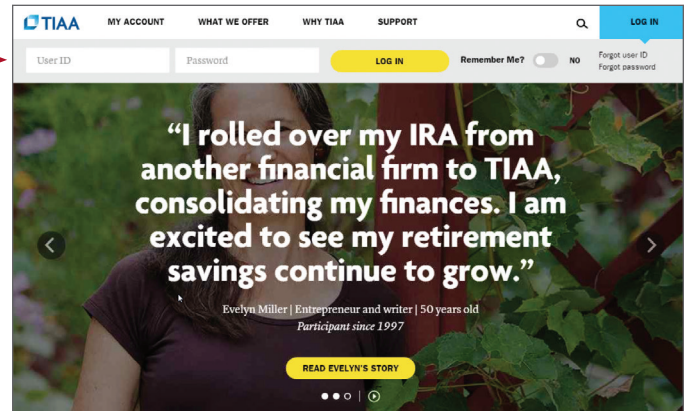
TIAA MY ACCOUNT WHAT WE OFFER WHY TIAA SUPPORT LOG IN

User ID Password LOG IN Remember Me? NO Forgot user ID Forgot password

“I rolled over my IRA from another financial firm to TIAA, consolidating my finances. I am excited to see my retirement savings continue to grow.”

Evelyn Miller | Entrepreneur and writer | 50 years old
Participant since 1997

READ EVELYN’S STORY